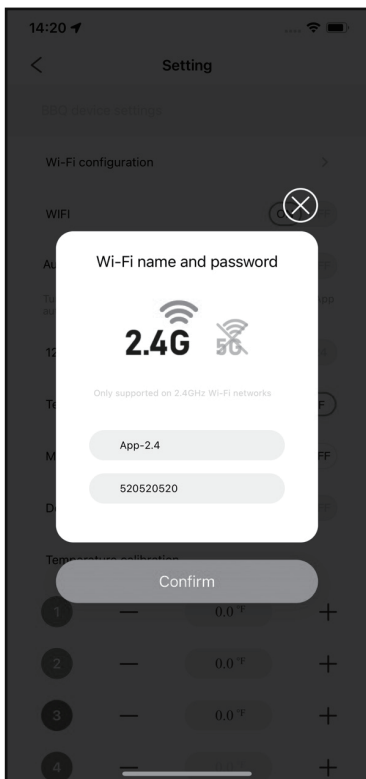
14:20

Setting

Wi-Fi configuration

WIFI

Au

12

Te

M

D

Wi-Fi name and password

2.4G

5G

Only supported on 2.4GHz Wi-Fi networks

App-2.4

520520520

Temperature calibration

Confirm

1 — 0.0 °F +

2 — 0.0 °F +

3 — 0.0 °F +

4 — +